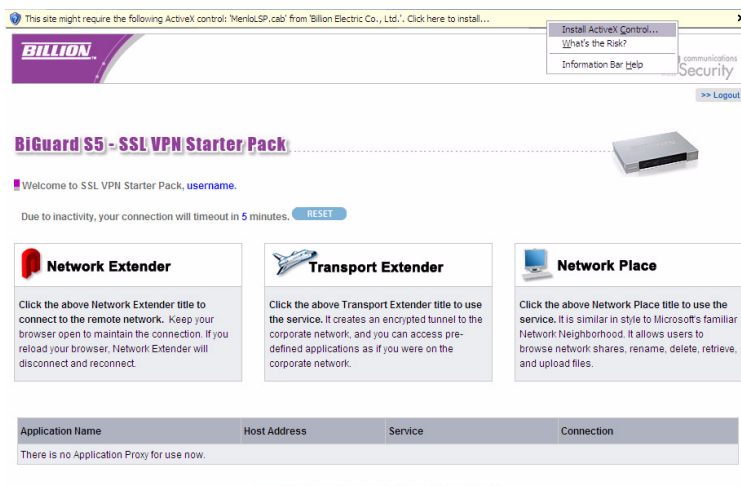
This site might require the following ActiveX control: 'MenloLSP.cab' from 'Billion Electric Co., Ltd.'. Click here to install...

Install ActiveX Control...
What's the Risk?
Information Bar Help

BILLION

communications
Security

>> Logout

BiGuard S5 - SSL VPN Starter Pack

Welcome to SSL VPN Starter Pack, username.

Due to inactivity, your connection will timeout in 5 minutes. RESET

Network Extender

Click the above Network Extender title to connect to the remote network. Keep your browser open to maintain the connection. If you reload your browser, Network Extender will disconnect and reconnect.

Transport Extender

Click the above Transport Extender title to use the service. It creates an encrypted tunnel to the corporate network, and you can access pre-defined applications as if you were on the corporate network.

Network Place

Click the above Network Place title to use the service. It is similar in style to Microsoft's familiar Network Neighborhood. It allows users to browse network shares, rename, delete, retrieve, and upload files.

| Application Name | Host Address | Service | Connection |
|---|---|---|---|
| There is no Application Proxy for use now. | | | |